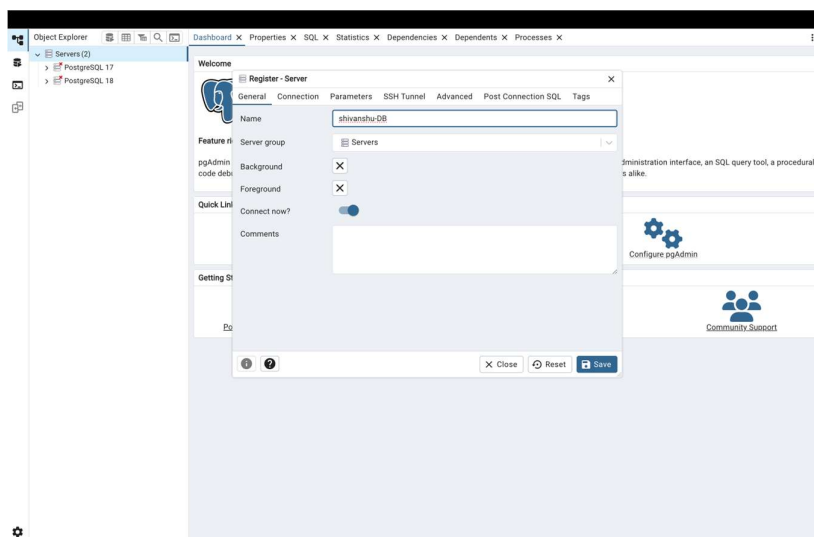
Object Explorer

Servers (2)
PostgreSQL 17
PostgreSQL 18

Dashboard × Properties × SQL × Statistics × Dependencies × Dependents × Processes ×

Welcome

Feature ri

pgAdmin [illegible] code debu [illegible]

dministration interface, an SQL query tool, a procedural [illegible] s alike.

Quick Lin

Configure pgAdmin

Getting St

Po

Community Support

Register - Server

General Connection Parameters SSH Tunnel Advanced Post Connection SQL Tags

Name shivanshu-DB

Server group Servers

Background

Foreground

Connect now?

Comments

Close Reset Save